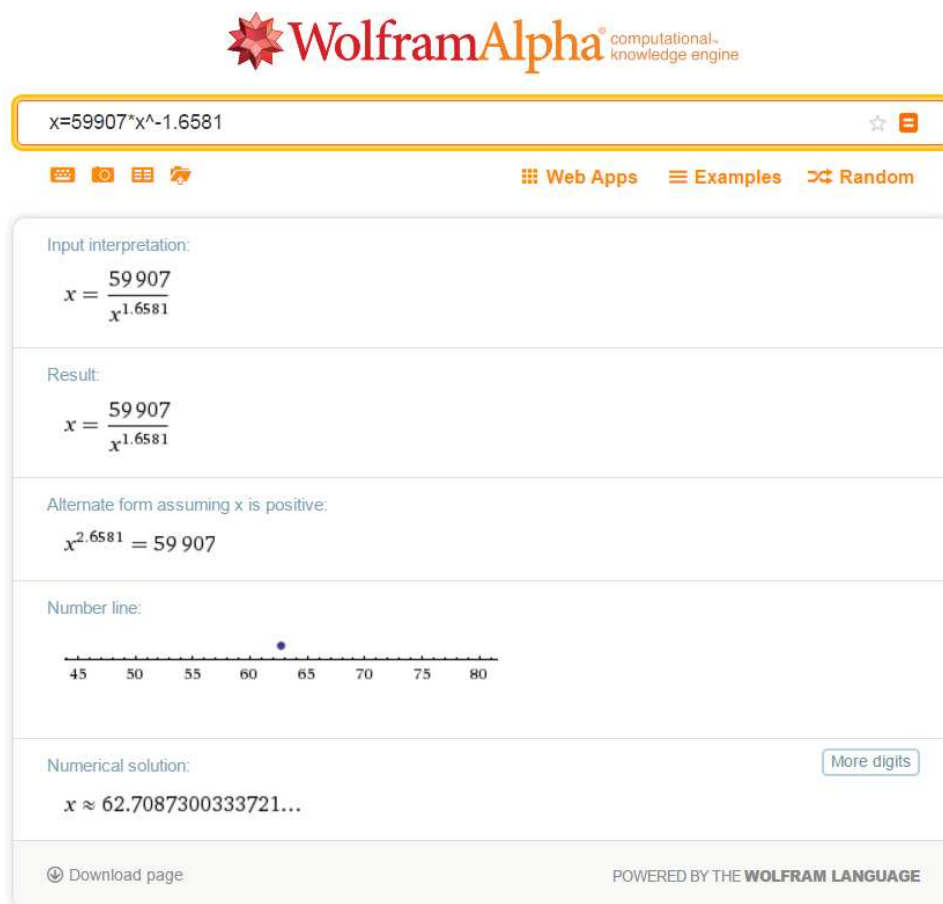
WolframAlpha® computational. knowledge engine

x=59907*x^-1.6581

Web Apps Examples Random

Input interpretation:

$x = \frac{59907}{x^{1.6581}}$

Result:

$x = \frac{59907}{x^{1.6581}}$

Alternate form assuming x is positive:

$x^{2.6581} = 59907$

Number line:

45 50 55 60 65 70 75 80

Numerical solution:

More digits

$x \approx 62.7087300333721...$

Download page

POWERED BY THE WOLFRAM LANGUAGE